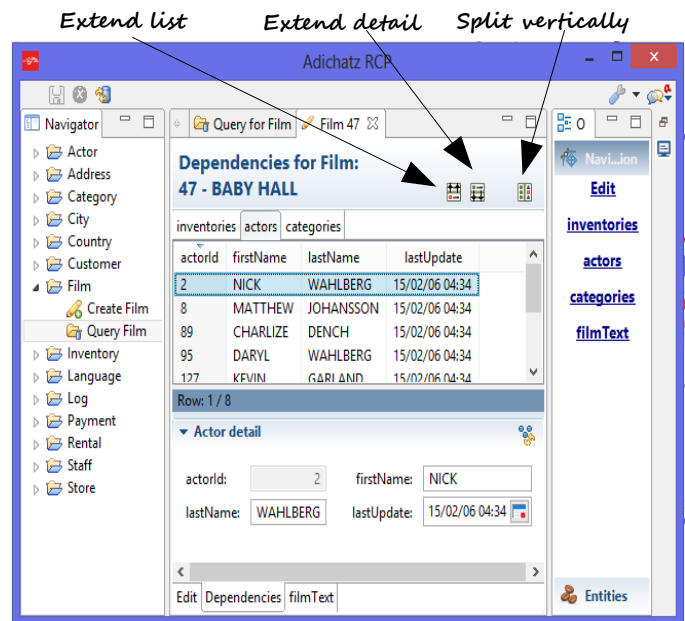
Extend list

Extend detail

Split vertically

Adichatz RCP

Navigator

Actor
Address
Category
City
Country
Customer
Film
Create Film
Query Film
Inventory
Language
Log
Payment
Rental
Staff
Store

Query for Film

Film 47

Dependencies for Film:
47 - BABY HALL

inventories | actors | categories

| actorId | firstName | lastName | lastUpdate |
|---|---|---|---|
| 2 | NICK | WAHLBERG | 15/02/06 04:34 |
| 8 | MATTHEW | JOHANSSON | 15/02/06 04:34 |
| 89 | CHARLIZE | DENCH | 15/02/06 04:34 |
| 95 | DARYL | WAHLBERG | 15/02/06 04:34 |
| 127 | KEVIN | GARLAND | 15/02/06 04:34 |

Row: 1 / 8

Actor detail

actorId: 2
firstName: NICK
lastName: WAHLBERG
lastUpdate: 15/02/06 04:34

Edit | Dependencies | filmText

O

Navi...ion

Edit

inventories

actors

categories

filmText

Entities